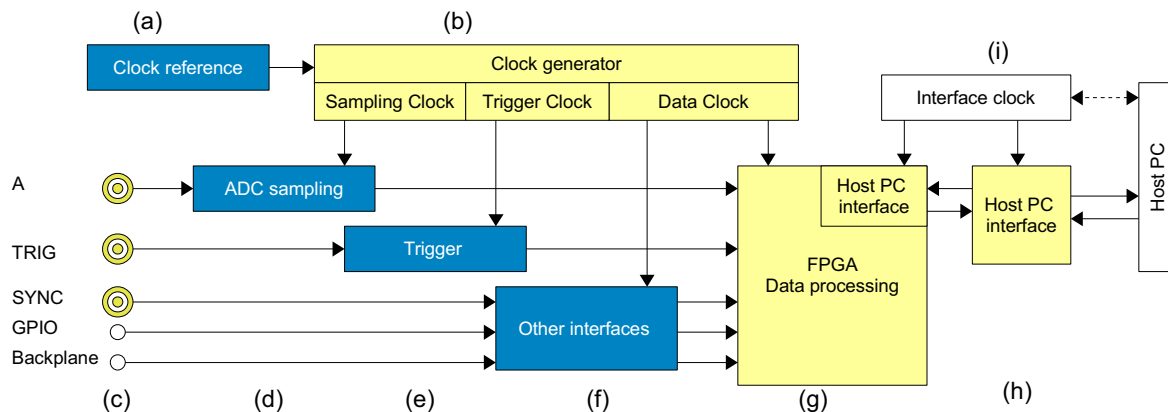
(a)
(b)
Clock reference
Clock generator
Sampling Clock
Trigger Clock
Data Clock
(i)
Interface clock
Host PC
A
ADC sampling
Host PC interface
Host PC interface
TRIG
Trigger
FPGA
Data processing
SYNC
GPIO
Backplane
Other interfaces
(c)
(d)
(e)
(f)
(g)
(h)